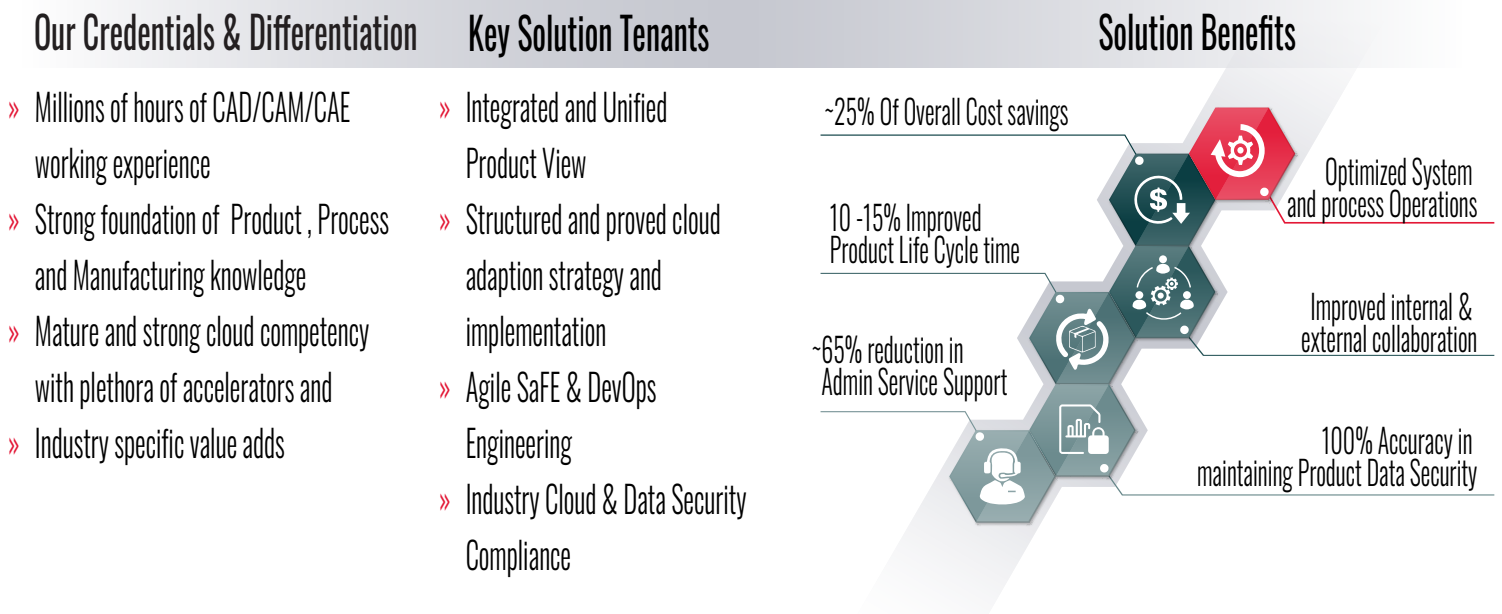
Our Credentials & Differentiation

» Millions of hours of CAD/CAM/CAE working experience
» Strong foundation of Product , Process and Manufacturing knowledge
» Mature and strong cloud competency with plethora of accelerators and
» Industry specific value adds

Key Solution Tenants

» Integrated and Unified Product View
» Structured and proved cloud adaption strategy and implementation
» Agile SaFE & DevOps Engineering
» Industry Cloud & Data Security Compliance

Solution Benefits

~25% Of Overall Cost savings

Optimized System and process Operations

10 -15% Improved Product Life Cycle time

Improved internal & external collaboration

~65% reduction in Admin Service Support

100% Accuracy in maintaining Product Data Security